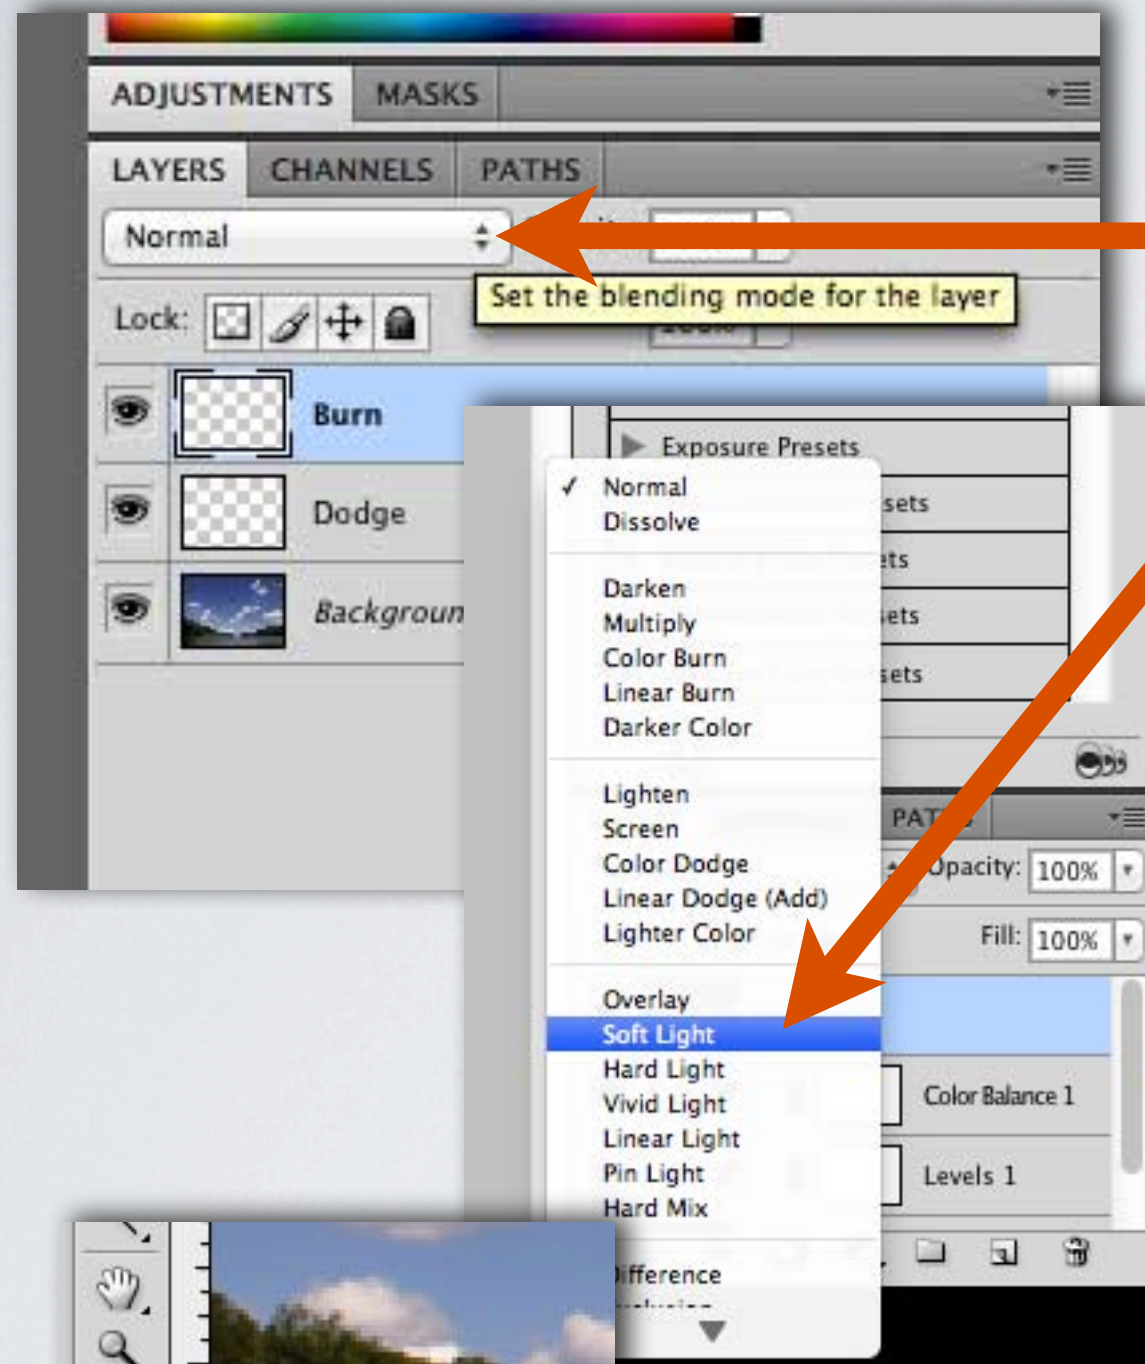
ADJUSTMENTS MASKS

LAYERS CHANNELS PATHS

Normal

Set the blending mode for the layer

Lock:

Burn

Dodge

Backgroun

Exposure Presets

sets

ets

sets

sets

✓ Normal
Dissolve

Darken
Multiply
Color Burn
Linear Burn
Darker Color

Lighten
Screen
Color Dodge
Linear Dodge (Add)
Lighter Color

Overlay
Soft Light
Hard Light
Vivid Light
Linear Light
Pin Light
Hard Mix

ifference

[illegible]

PAT

Opacity: 100%

Fill: 100%

Color Balance 1

Levels 1